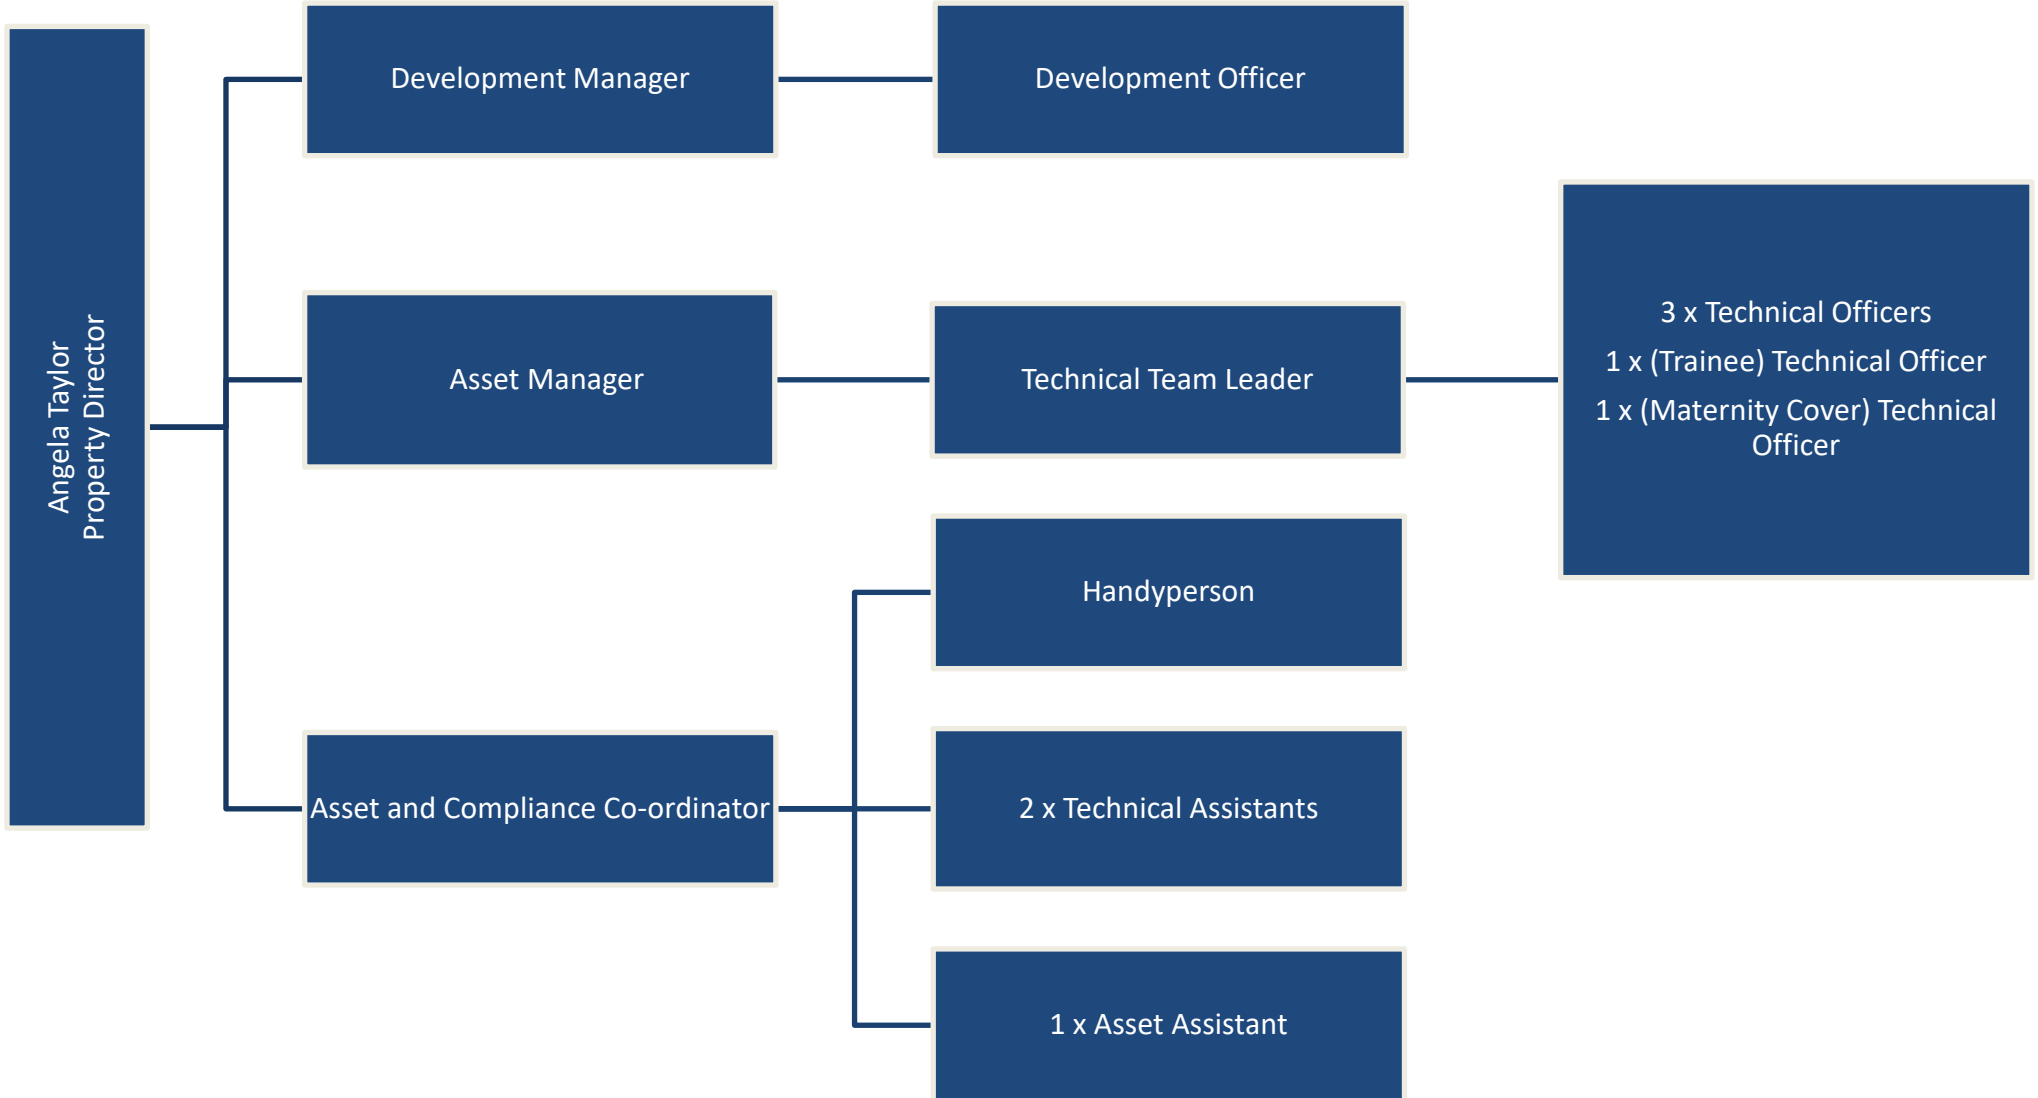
Angela Taylor
Property Director

Development Manager

Development Officer

Asset Manager

Technical Team Leader

3 x Technical Officers
1 x (Trainee) Technical Officer
1 x (Maternity Cover) Technical Officer

Asset and Compliance Co-ordinator

Handyperson

2 x Technical Assistants

1 x Asset Assistant